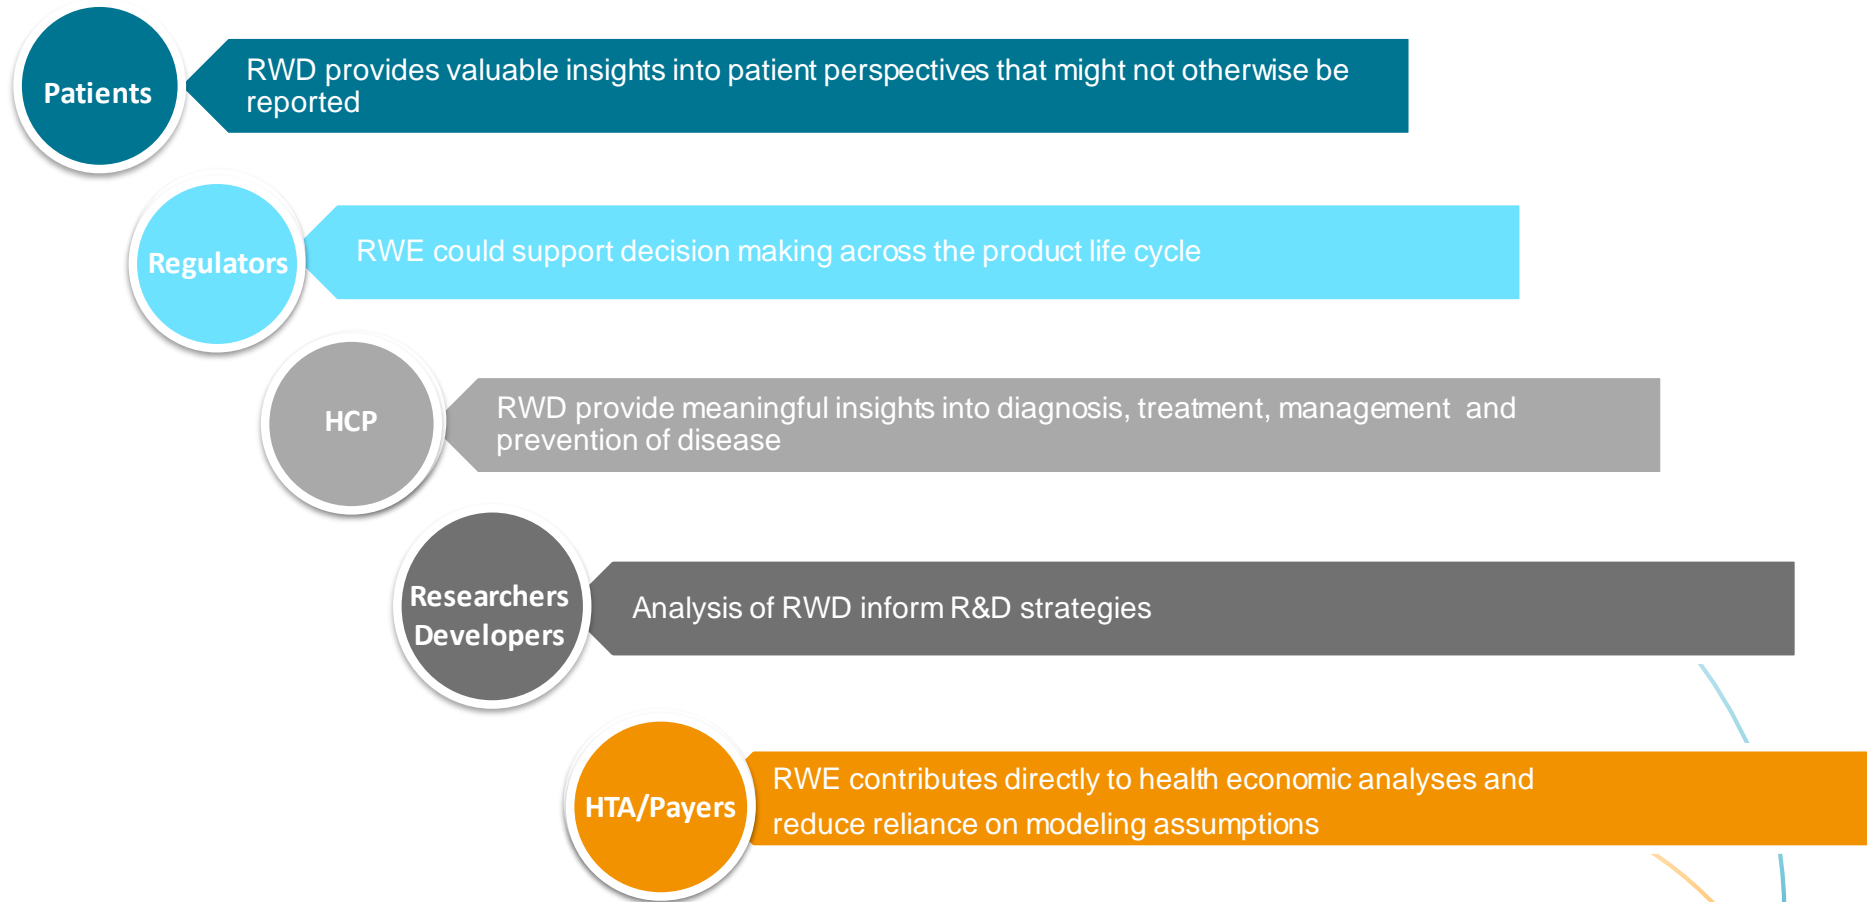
Patients

RWD provides valuable insights into patient perspectives that might not otherwise be reported

Regulators

RWE could support decision making across the product life cycle

HCP

RWD provide meaningful insights into diagnosis, treatment, management and prevention of disease

Researchers Developers

Analysis of RWD inform R&D strategies

HTA/Payers

RWE contributes directly to health economic analyses and reduce reliance on modeling assumptions